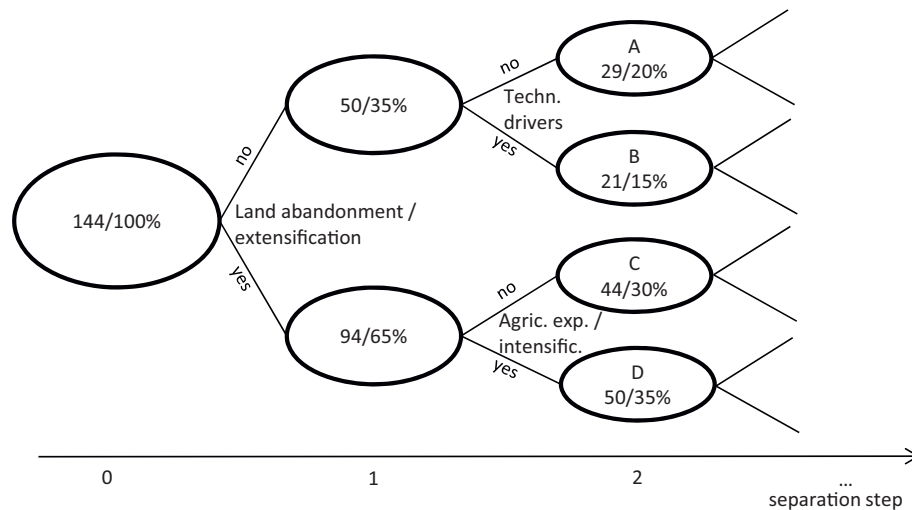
144/100%

no

Land abandonment / extensification

yes

50/35%

no

Techn. drivers

yes

A
29/20%

B
21/15%

94/65%

no

Agric. exp. / intensific.

yes

C
44/30%

D
50/35%

0

1

2

...
separation step